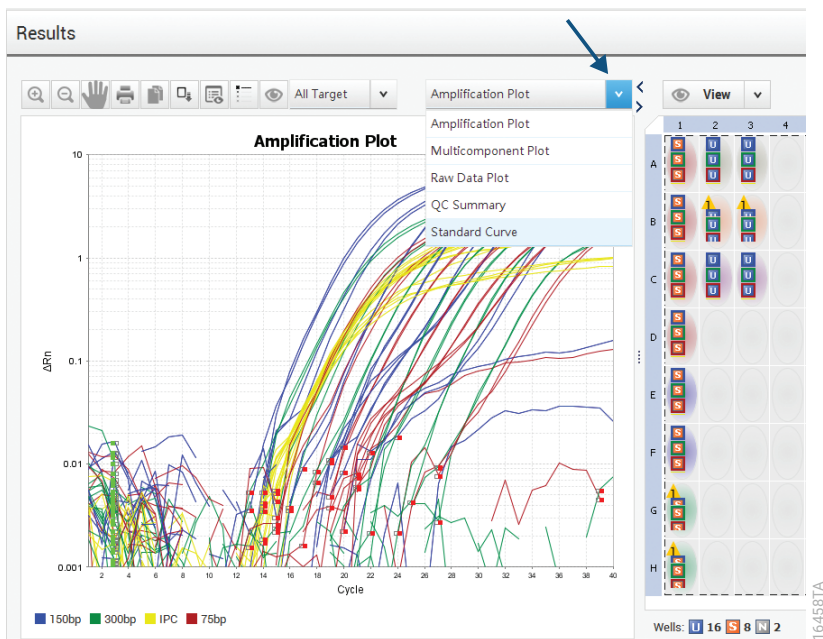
Results

All Target

Amplification Plot

View

Amplification Plot
Multicomponent Plot
Raw Data Plot
QC Summary
Standard Curve

Amplification Plot

10
1
0.1
0.01
0.001

ΔRn

2 4 6 8 10 12 14 16 18 20 22 24 26 28 30 32 34 36 38 40
Cycle

150bp 300bp IPC 75bp

1 2 3 4
A
B
C
D
E
F
G
H

Wells: U 16 S 8 N 2

16458TA